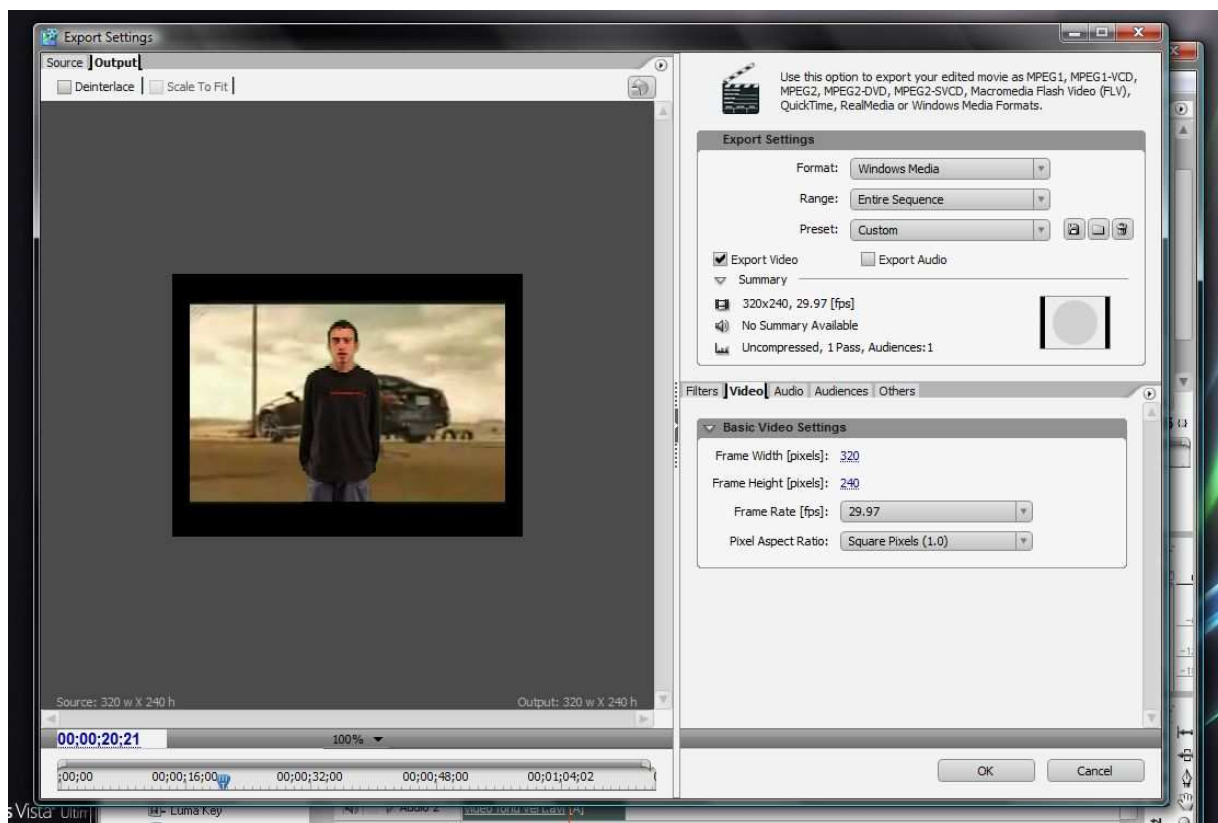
Export Settings

Source Output
Deinterlace | Scale To Fit

Source: 320 w X 240 h
Output: 320 w X 240 h

00;00;20;21
100%

;00;00
00;00;16;00
00;00;32;00
00;00;48;00
00;01;04;02

Use this option to export your edited movie as MPEG1, MPEG1-VCD, MPEG2, MPEG2-DVD, MPEG2-SVCD, Macromedia Flash Video (FLV), QuickTime, RealMedia or Windows Media Formats.

Export Settings
Format: Windows Media
Range: Entire Sequence
Preset: Custom
Export Video
Export Audio
Summary
320x240, 29.97 [fps]
No Summary Available
Uncompressed, 1 Pass, Audiences: 1

Filters | Video | Audio | Audiences | Others

Basic Video Settings
Frame Width [pixels]: 320
Frame Height [pixels]: 240
Frame Rate [fps]: 29.97
Pixel Aspect Ratio: Square Pixels (1.0)

OK
Cancel

s Vista Ultim
Luma Key
Audio 2
Video fond vert.avi [A]